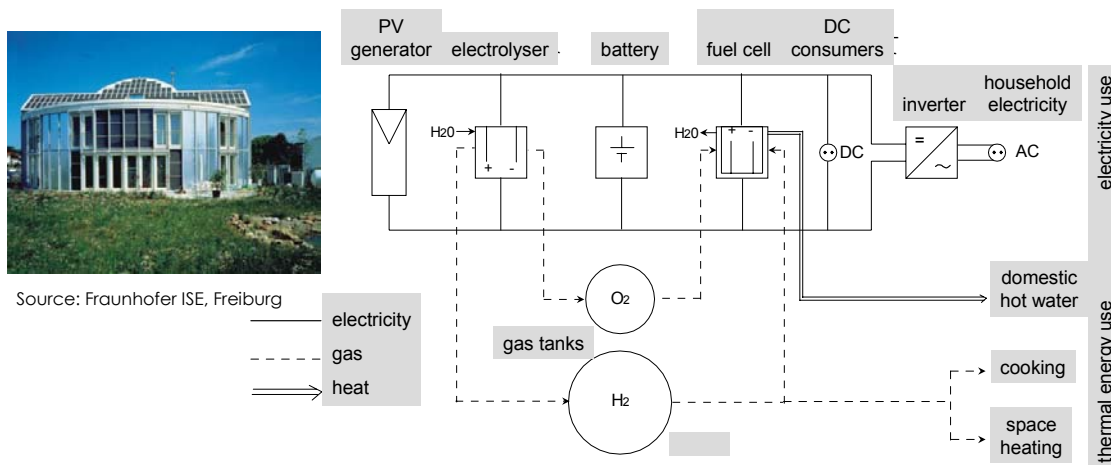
Source: Fraunhofer ISE, Freiburg

PV generator

electrolyser

battery

fuel cell

DC consumers

inverter

household electricity

electricity use

H20

+ -

H20

+ -

DC

=

~

AC

$O_2$

gas tanks

$H_2$

domestic hot water

cooking

space heating

thermal energy use

electricity

gas

heat